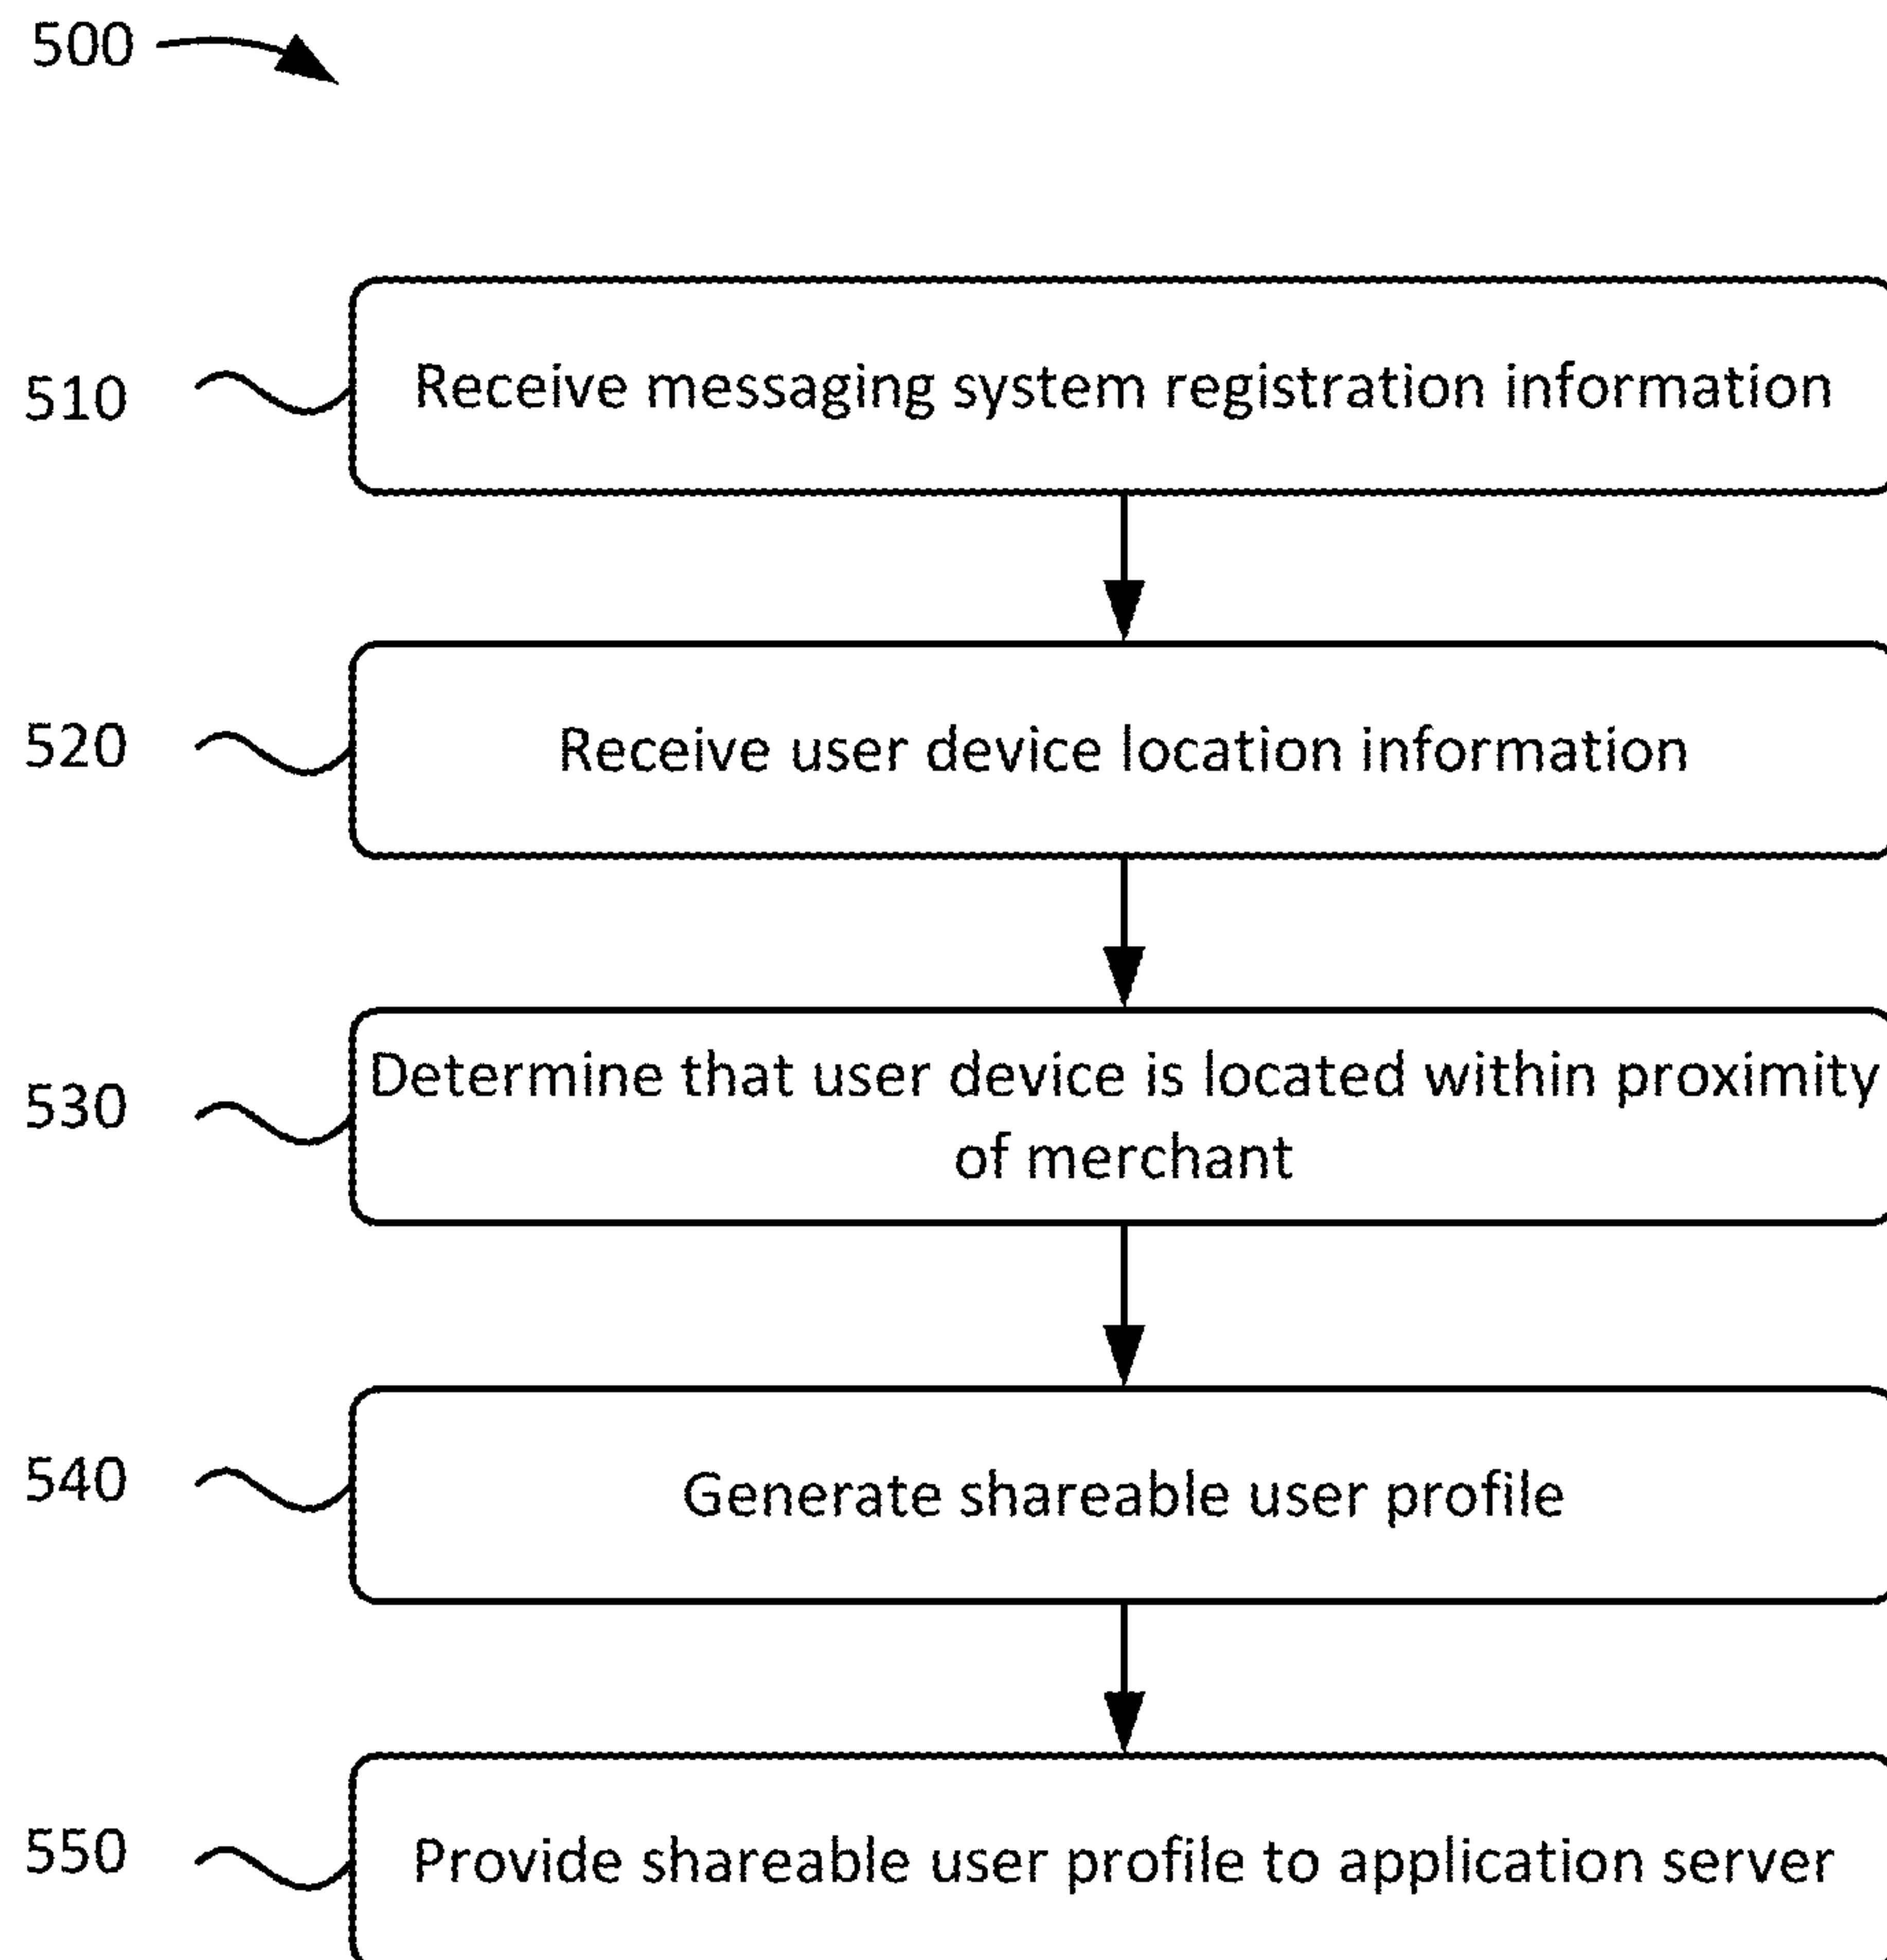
500

510 Receive messaging system registration information

520 Receive user device location information

530 Determine that user device is located within proximity of merchant

540 Generate shareable user profile

550 Provide shareable user profile to application server